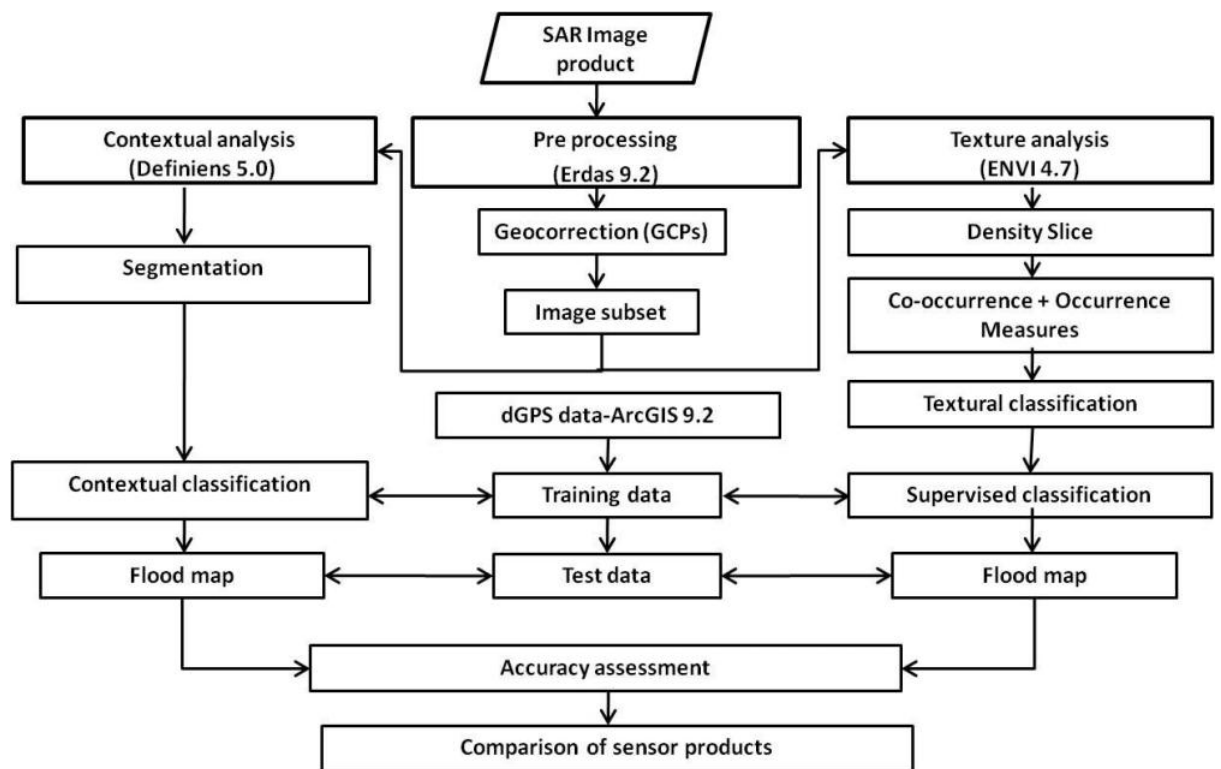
SAR Image product

Contextual analysis (Definiens 5.0)

Pre processing (Erdas 9.2)

Texture analysis (ENVI 4.7)

Geocorrection (GCPs)

Density Slice

Segmentation

Image subset

Co-occurrence + Occurrence Measures

dGPS data-ArcGIS 9.2

Textural classification

Contextual classification

Training data

Supervised classification

Flood map

Test data

Flood map

Accuracy assessment

Comparison of sensor products